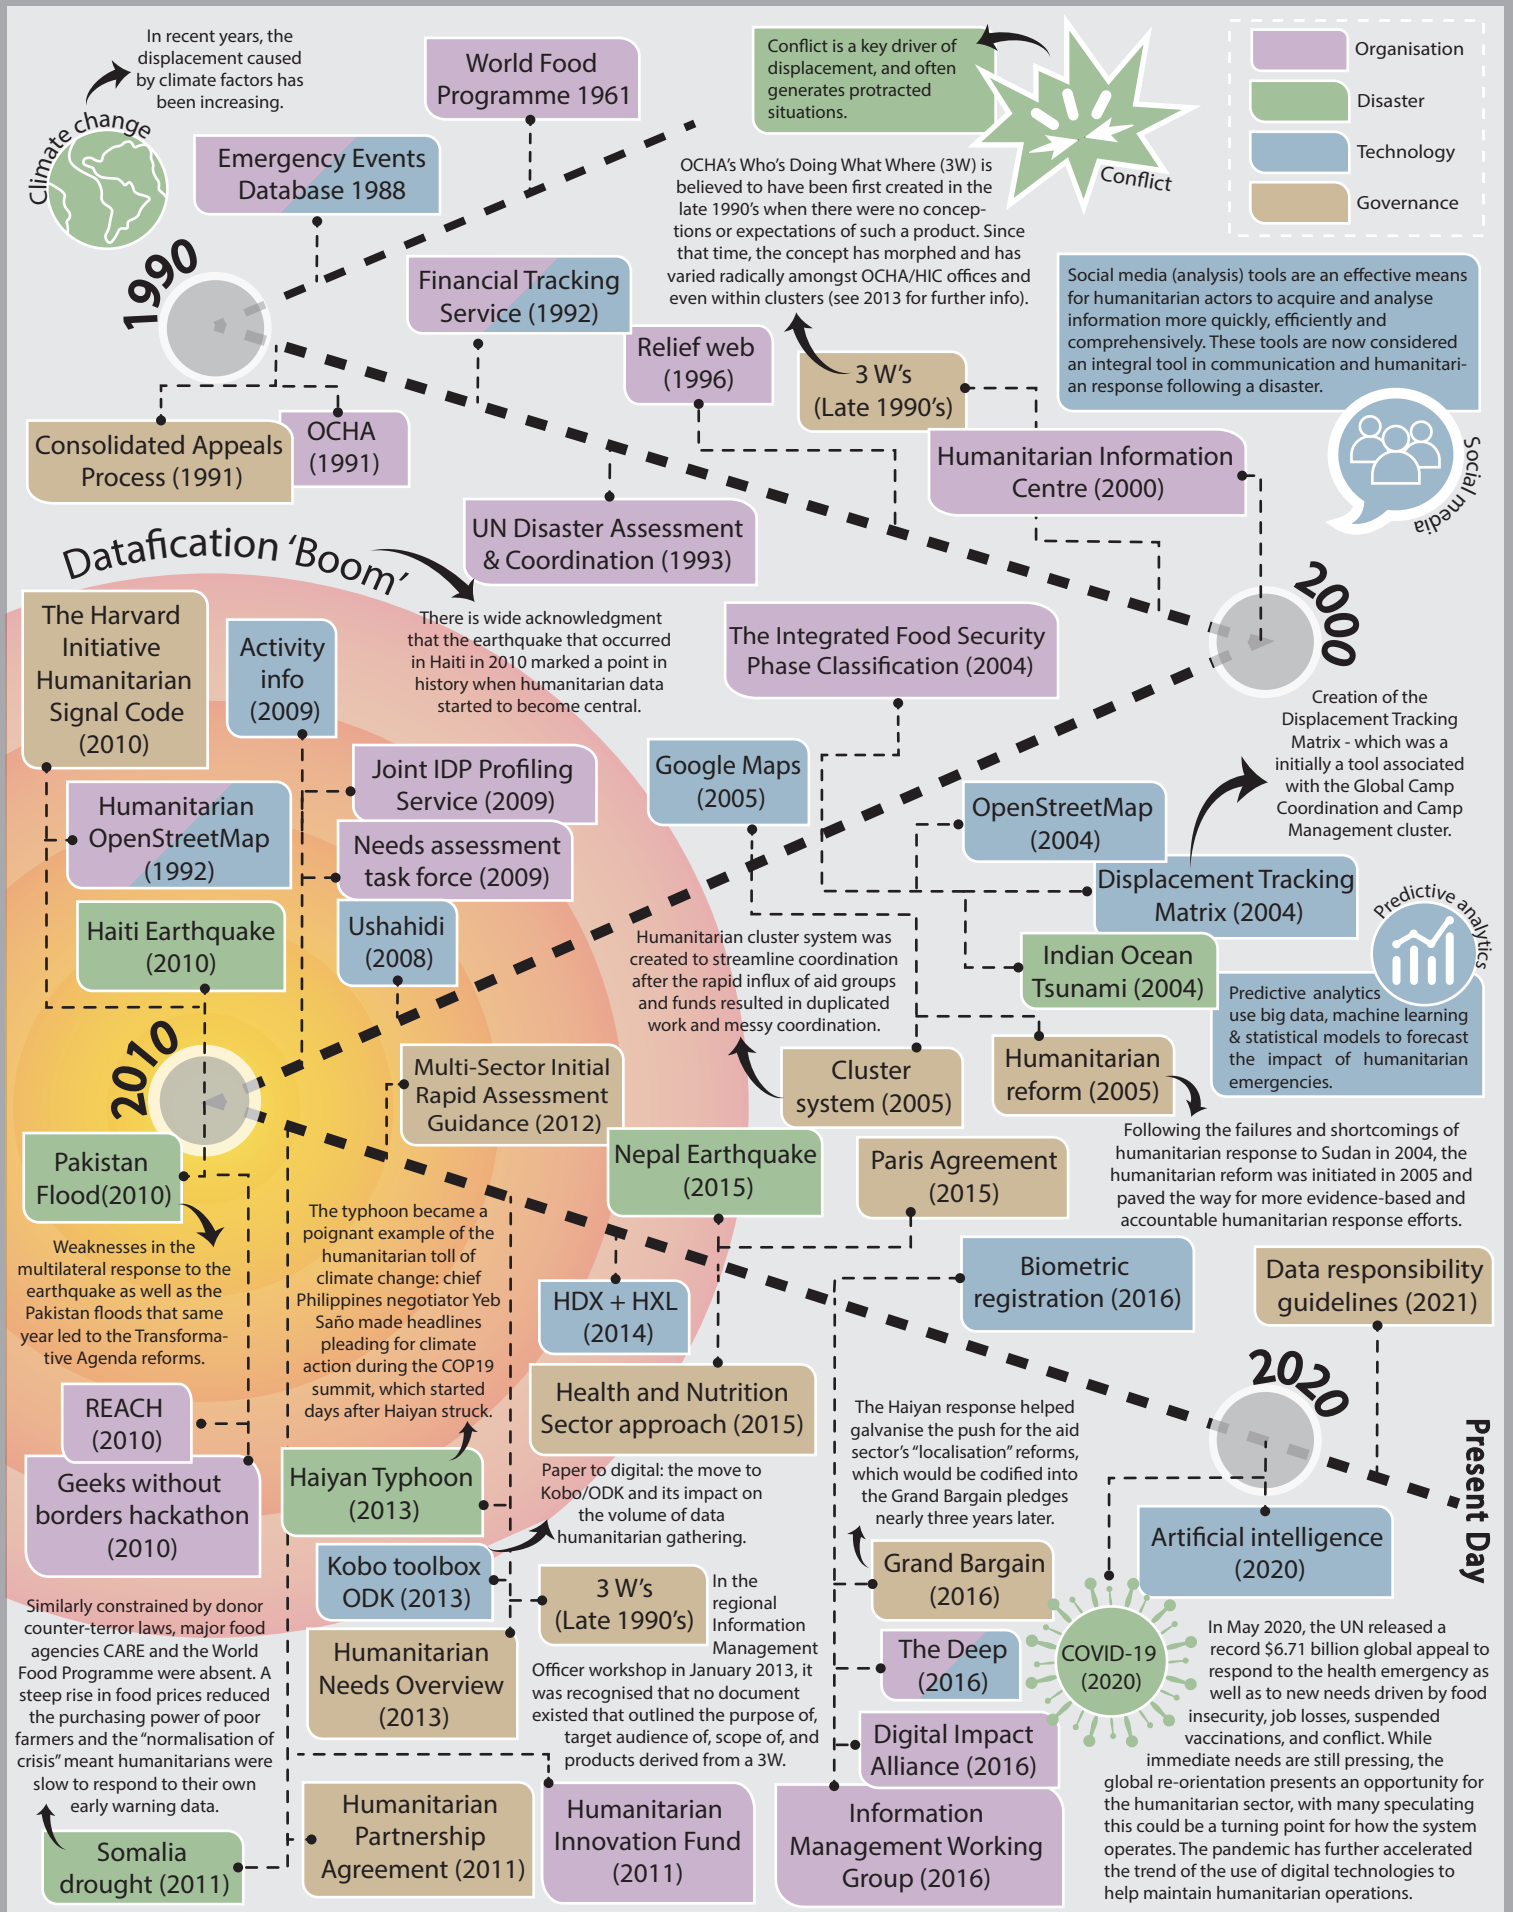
In recent years, the displacement caused by climate factors has been increasing.

Climate change

World Food Programme 1961

Emergency Events Database 1988

Conflict is a key driver of displacement, and often generates protracted situations.

Conflict

Organisation
Disaster
Technology
Governance

1990

OCHA's Who's Doing What Where (3W) is believed to have been first created in the late 1990's when there were no conceptions or expectations of such a product. Since that time, the concept has morphed and has varied radically amongst OCHA/HIC offices and even within clusters (see 2013 for further info).

Financial Tracking Service (1992)

Relief web (1996)

3 W's (Late 1990's)

Social media (analysis) tools are an effective means for humanitarian actors to acquire and analyse information more quickly, efficiently and comprehensively. These tools are now considered an integral tool in communication and humanitarian response following a disaster.

Social media

Consolidated Appeals Process (1991)

OCHA (1991)

Humanitarian Information Centre (2000)

UN Disaster Assessment & Coordination (1993)

Datafication 'Boom'

There is wide acknowledgment that the earthquake that occurred in Haiti in 2010 marked a point in history when humanitarian data started to become central.

2000

The Harvard Initiative Humanitarian Signal Code (2010)

Activity info (2009)

The Integrated Food Security Phase Classification (2004)

Creation of the Displacement Tracking Matrix - which was a initially a tool associated with the Global Camp Coordination and Camp Management cluster.

Joint IDP Profiling Service (2009)

Google Maps (2005)

Humanitarian OpenStreetMap (1992)

Needs assessment task force (2009)

OpenStreetMap (2004)

Displacement Tracking Matrix (2004)

Predictive analytics

Haiti Earthquake (2010)

Ushahidi (2008)

Humanitarian cluster system was created to streamline coordination after the rapid influx of aid groups and funds resulted in duplicated work and messy coordination.

Indian Ocean Tsunami (2004)

Predictive analytics use big data, machine learning & statistical models to forecast the impact of humanitarian emergencies.

2010

Multi-Sector Initial Rapid Assessment Guidance (2012)

Cluster system (2005)

Humanitarian reform (2005)

Pakistan Flood(2010)

Nepal Earthquake (2015)

Paris Agreement (2015)

Following the failures and shortcomings of humanitarian response to Sudan in 2004, the humanitarian reform was initiated in 2005 and paved the way for more evidence-based and accountable humanitarian response efforts.

The typhoon became a poignant example of the humanitarian toll of climate change: chief Philippines negotiator Yeb Saño made headlines pleading for climate action during the COP19 summit, which started days after Haiyan struck.

Weaknesses in the multilateral response to the earthquake as well as the Pakistan floods that same year led to the Transformative Agenda reforms.

Biometric registration (2016)

Data responsibility guidelines (2021)

HDX + HXL (2014)

2020

REACH (2010)

Health and Nutrition Sector approach (2015)

The Haiyan response helped galvanise the push for the aid sector's "localisation" reforms, which would be codified into the Grand Bargain pledges nearly three years later.

Present Day

Geeks without borders hackathon (2010)

Haiyan Typhoon (2013)

Paper to digital: the move to Kobo/ODK and its impact on the volume of data humanitarian gathering.

Artificial intelligence (2020)

Kobo toolbox ODK (2013)

3 W's (Late 1990's)

In the regional Information Management Officer workshop in January 2013, it was recognised that no document existed that outlined the purpose of, target audience of, scope of, and products derived from a 3W.

Grand Bargain (2016)

Similarly constrained by donor counter-terror laws, major food agencies CARE and the World Food Programme were absent. A steep rise in food prices reduced the purchasing power of poor farmers and the "normalisation of crisis" meant humanitarians were slow to respond to their own early warning data.

Humanitarian Needs Overview (2013)

The Deep (2016)

COVID-19 (2020)

In May 2020, the UN released a record $6.71 billion global appeal to respond to the health emergency as well as to new needs driven by food insecurity, job losses, suspended vaccinations, and conflict. While immediate needs are still pressing, the global re-orientation presents an opportunity for the humanitarian sector, with many speculating this could be a turning point for how the system operates. The pandemic has further accelerated the trend of the use of digital technologies to help maintain humanitarian operations.

Digital Impact Alliance (2016)

Somalia drought (2011)

Humanitarian Partnership Agreement (2011)

Humanitarian Innovation Fund (2011)

Information Management Working Group (2016)